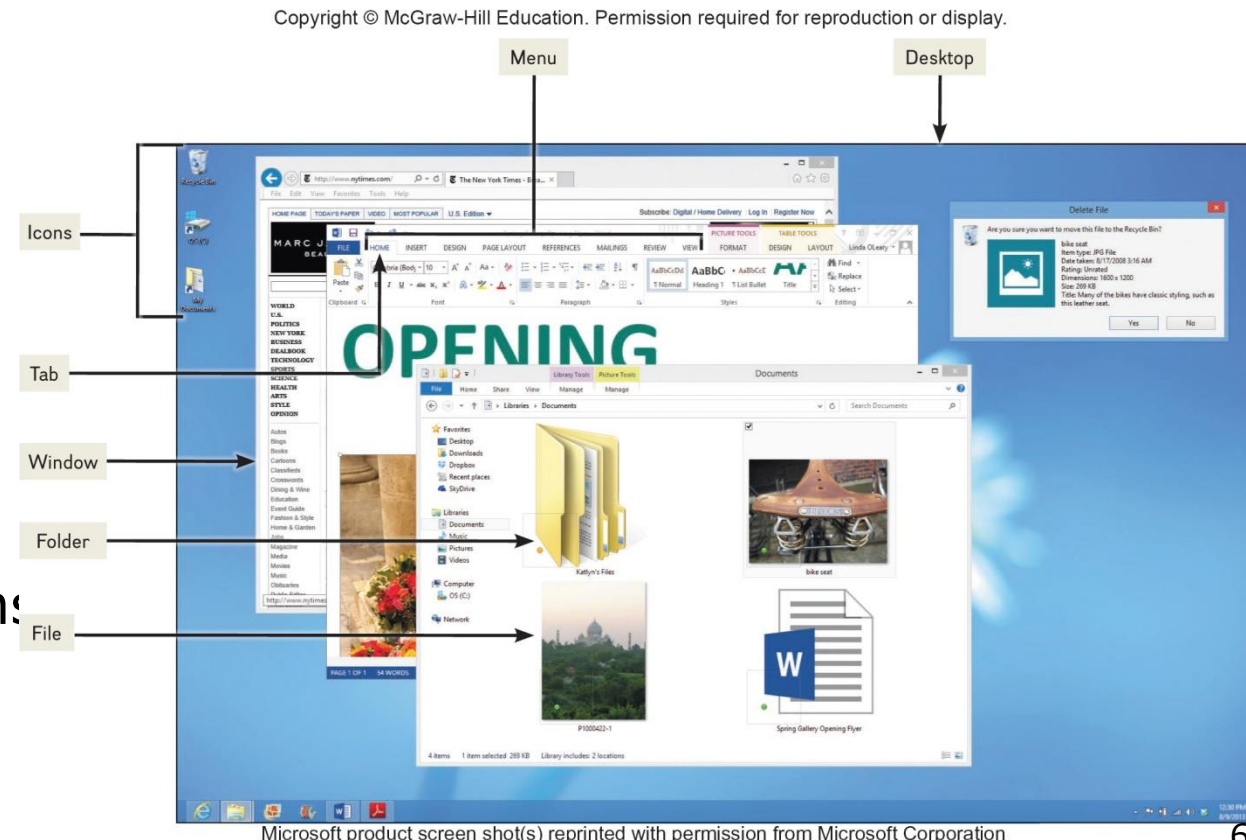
Copyright © McGraw-Hill Education. Permission required for reproduction or display.

Menu

Desktop

Icons

Tab

Window

Folder

File

Recycle Bin

My Documents

http://www.nytimes.com/

The New York Times - Bre...

File Edit View Favorites Tools Help

HOME PAGE TODAY'S PAPER VIDEO MOST POPULAR U.S. Edition

Subscribe: Digital / Home Delivery Log In Register Now

WORLD
U.S.
POLITICS
NEW YORK
BUSINESS
DEALBOOK
TECHNOLOGY
SPORTS
SCIENCE
HEALTH
ARTS
STYLE
OPINION

Autos
Blogs
Books
Cartoons
Classifieds
Crosswords
Dining & Wine
Education
Event Guide
Fashion & Style
Home & Garden
Jobs
Magazine
Media
Movies
Music
Obituaries

FILE HOME INSERT DESIGN PAGE LAYOUT REFERENCES MAILINGS REVIEW VIEW FORMAT DESIGN LAYOUT

PICTURE TOOLS TABLE TOOLS

Linda OLeary

Paste

Clipboard Font Paragraph Styles Editing

AaBbCcDd AaBbC AaBbCcC

¶ Normal Heading 1 ¶ List Bullet Title

Find Replace Select

OPENING

PAGE 1 OF 1 54 WORDS

Library Tools Picture Tools

Documents

File Home Share View Manage Manage

Libraries › Documents

Search Documents

Favorites
Desktop
Downloads
Dropbox
Recent places
SkyDrive

Libraries
Documents
Music
Pictures
Videos

Computer
OS (C:)

Network

Katlyn's Files

bike seat

P1000422-1

Spring Gallery Opening Flyer

4 items 1 item selected 269 KB Library includes: 2 locations

Delete File

Are you sure you want to move this file to the Recycle Bin?

bike seat
Item type: JPG File
Date taken: 8/17/2008 3:16 AM
Rating: Unrated
Dimensions: 1600 x 1200
Size: 269 KB
Title: Many of the bikes have classic styling, such as this leather seat.

Yes No

Microsoft product screen shot(s) reprinted with permission from Microsoft Corporation